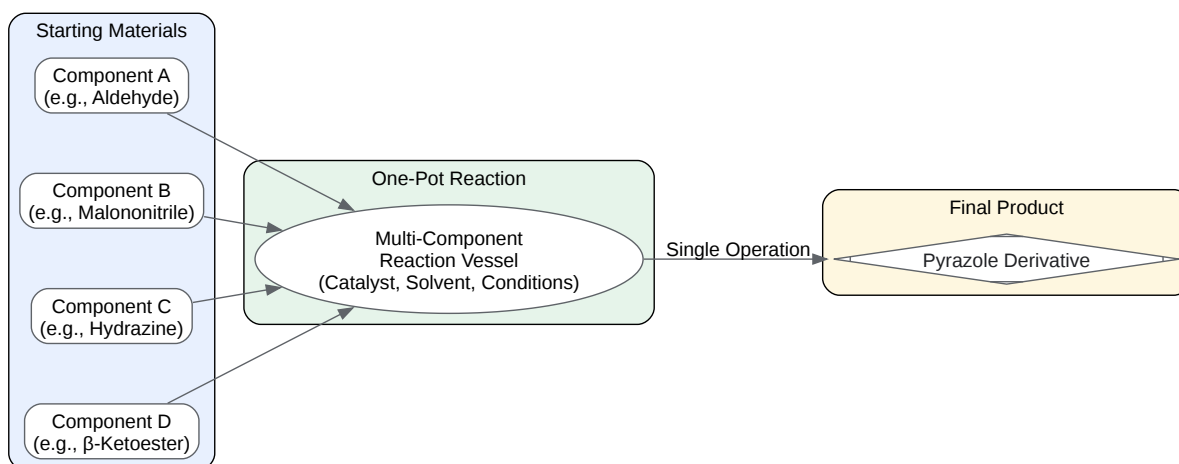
Starting Materials

Component A
(e.g., Aldehyde)

Component B
(e.g., Malononitrile)

Component C
(e.g., Hydrazine)

Component D
(e.g., β-Ketoester)

One-Pot Reaction

Multi-Component
Reaction Vessel
(Catalyst, Solvent, Conditions)

Single Operation

Final Product

Pyrazole Derivative